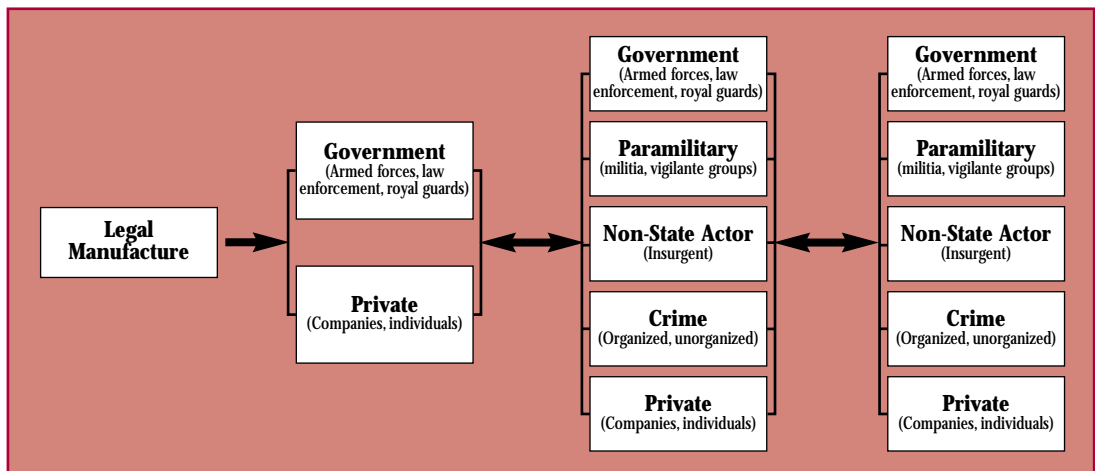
Legal Manufacture

Government
(Armed forces, law enforcement, royal guards)

Private
(Companies, individuals)

Government
(Armed forces, law enforcement, royal guards)

Paramilitary
(militia, vigilante groups)

Non-State Actor
(Insurgent)

Crime
(Organized, unorganized)

Private
(Companies, individuals)

Government
(Armed forces, law enforcement, royal guards)

Paramilitary
(militia, vigilante groups)

Non-State Actor
(Insurgent)

Crime
(Organized, unorganized)

Private
(Companies, individuals)